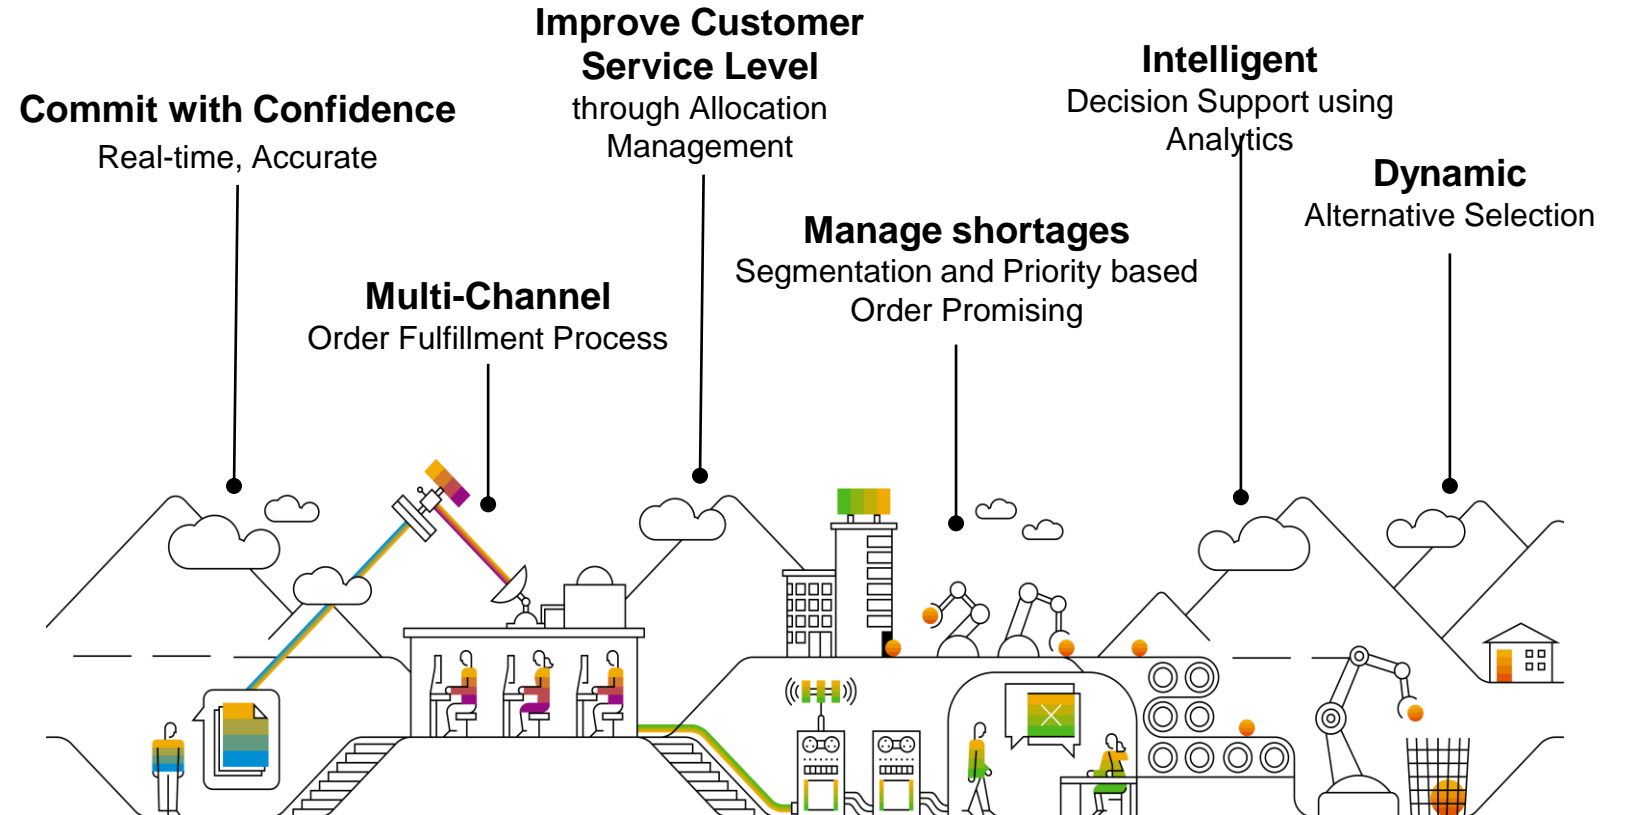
Commit with Confidence
Real-time, Accurate

Improve Customer Service Level
through Allocation Management

Multi-Channel
Order Fulfillment Process

Manage shortages
Segmentation and Priority based Order Promising

Intelligent
Decision Support using Analytics

Dynamic
Alternative Selection